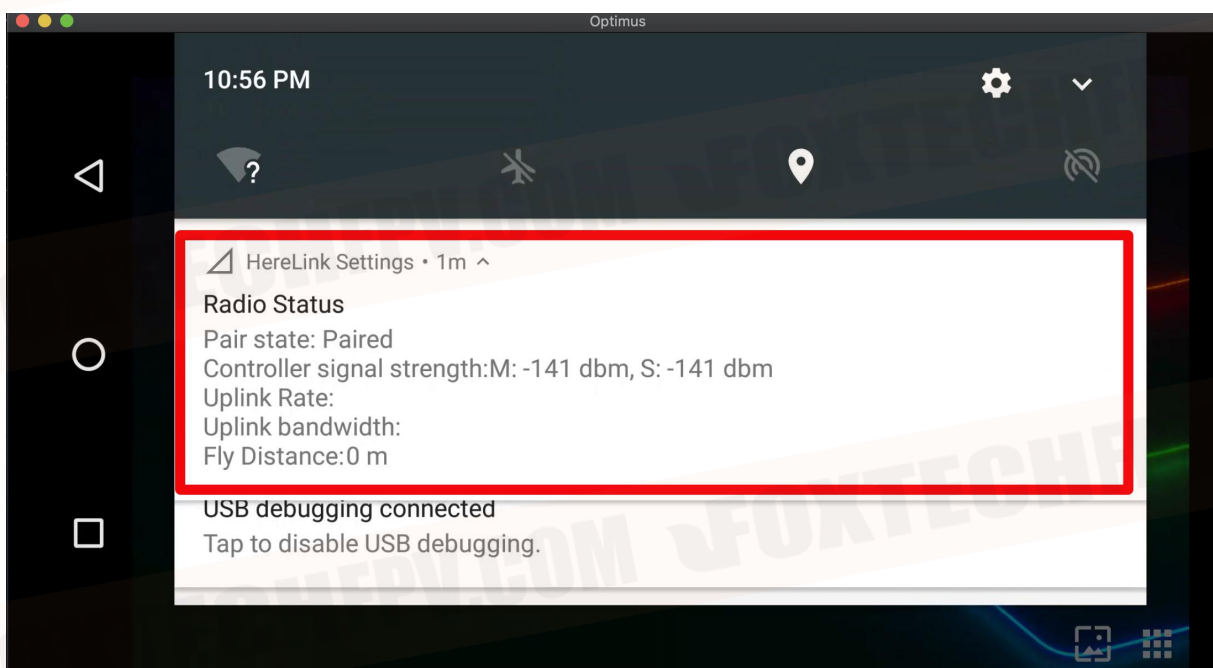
Optimus

10:56 PM

HereLink Settings • 1m ^

Radio Status

Pair state: Paired
Controller signal strength:M: -141 dbm, S: -141 dbm
Uplink Rate:
Uplink bandwidth:
Fly Distance:0 m

USB debugging connected
Tap to disable USB debugging.

FOXTECHFPV.COM FOXTECH